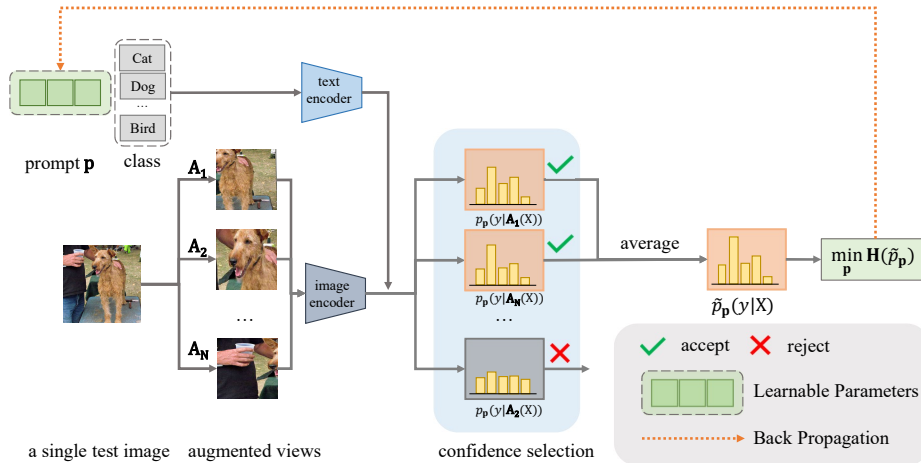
Cat
Dog
...
Bird

prompt $\mathbf{p}$

class

text encoder

$\mathbf{A_1}$

$\mathbf{A_2}$

...

$\mathbf{A_N}$

image encoder

$p_{\mathbf{p}}(y|\mathbf{A_1}(\mathrm{X}))$

$p_{\mathbf{p}}(y|\mathbf{A_N}(\mathrm{X}))$

...

$p_{\mathbf{p}}(y|\mathbf{A_2}(\mathrm{X}))$

average

$\tilde{p}_{\mathbf{p}}(y|\mathrm{X})$

$\min_{\mathbf{p}} \mathbf{H}(\tilde{p}_{\mathbf{p}})$

accept

reject

Learnable Parameters

Back Propagation

a single test image

augmented views

confidence selection